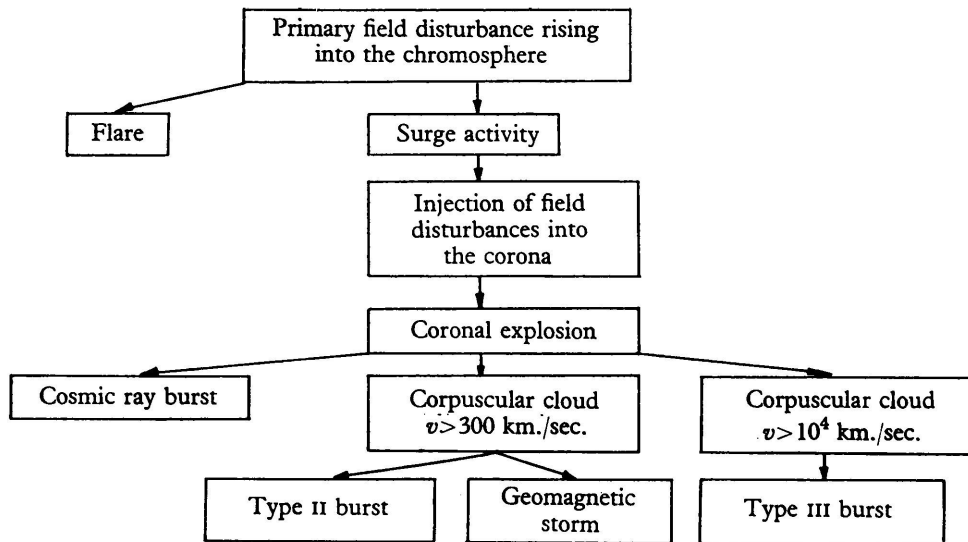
Primary field disturbance rising into the chromosphere

Flare

Surge activity

Injection of field disturbances into the corona

Coronal explosion

Cosmic ray burst

Corpuscular cloud $v > 300$ km./sec.

Corpuscular cloud $v > 10^4$ km./sec.

Type II burst

Geomagnetic storm

Type III burst